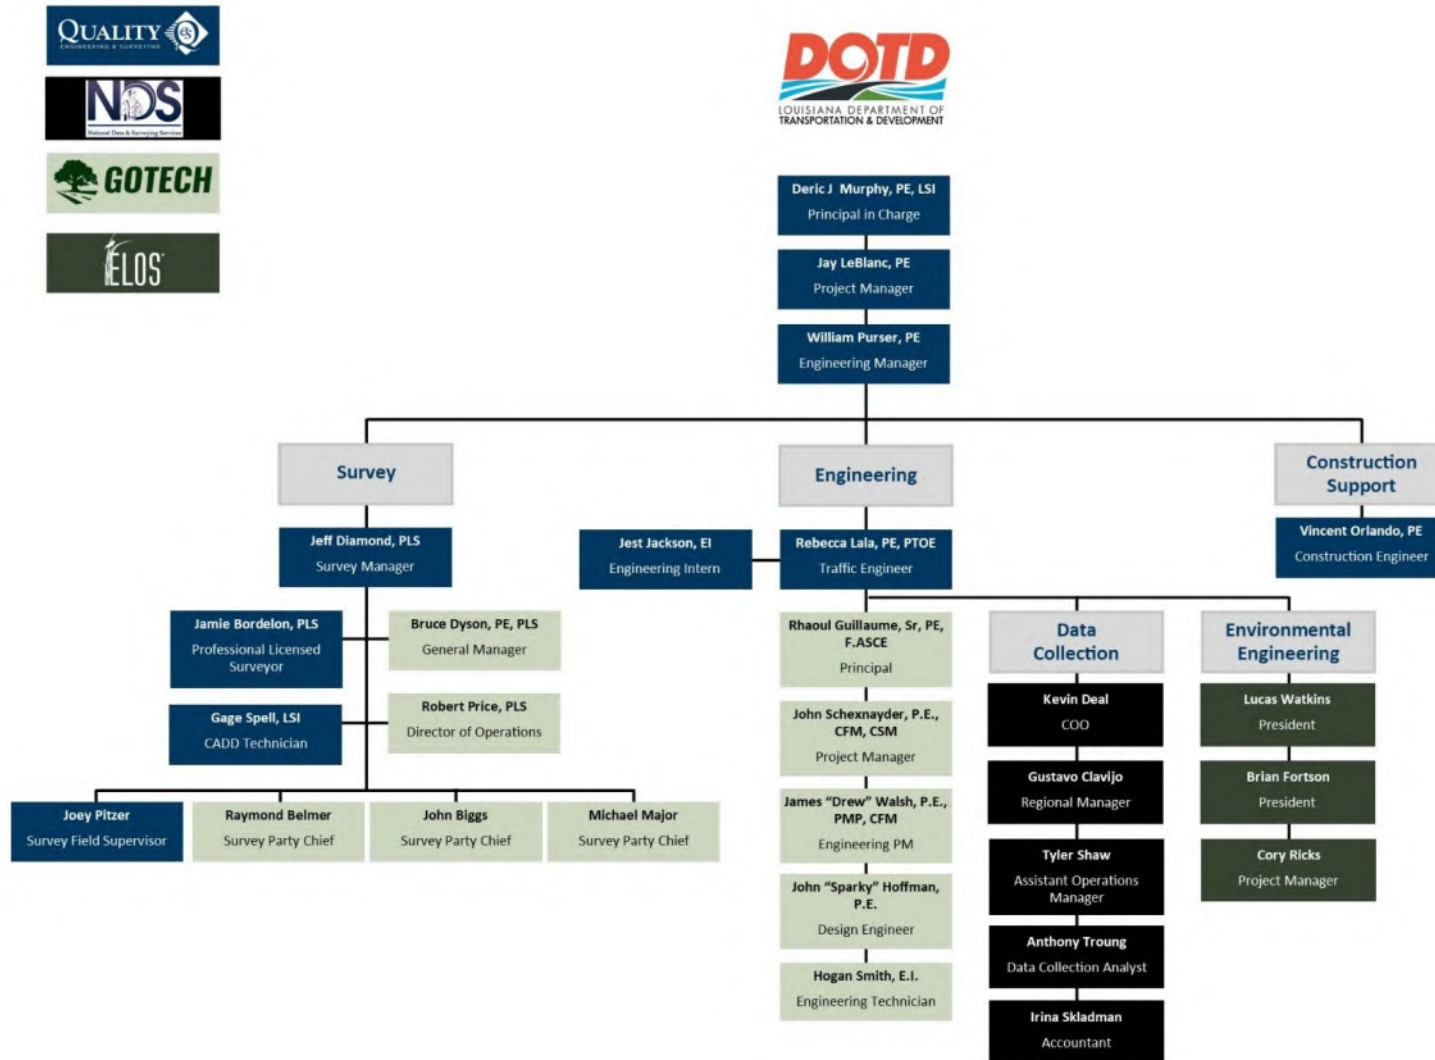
QUALITY
ENGINEERING & SURVEYING

NDS
National Data & Surveying Services

GOTECH

ELOS

DOTD
LOUISIANA DEPARTMENT OF TRANSPORTATION & DEVELOPMENT

Deric J Murphy, PE, LSI
Principal in Charge

Jay LeBlanc, PE
Project Manager

William Purser, PE
Engineering Manager

Survey

Engineering

Construction Support

Jeff Diamond, PLS
Survey Manager

Jest Jackson, EI
Engineering Intern

Rebecca Lala, PE, PTOE
Traffic Engineer

Vincent Orlando, PE
Construction Engineer

Jamie Bordelon, PLS
Professional Licensed Surveyor

Bruce Dyson, PE, PLS
General Manager

Gage Spell, LSI
CADD Technician

Robert Price, PLS
Director of Operations

Joey Pitzer
Survey Field Supervisor

Raymond Belmer
Survey Party Chief

John Biggs
Survey Party Chief

Michael Major
Survey Party Chief

Rhaoul Guillaume, Sr, PE, F.ASCE
Principal

John Schexnayder, P.E., CFM, CSM
Project Manager

James "Drew" Walsh, P.E., PMP, CFM
Engineering PM

John "Sparky" Hoffman, P.E.
Design Engineer

Hogan Smith, E.I.
Engineering Technician

Data Collection

Kevin Deal
COO

Gustavo Clavijo
Regional Manager

Tyler Shaw
Assistant Operations Manager

Anthony Troung
Data Collection Analyst

Irina Skladman
Accountant

Environmental Engineering

Lucas Watkins
President

Brian Fortson
President

Cory Ricks
Project Manager